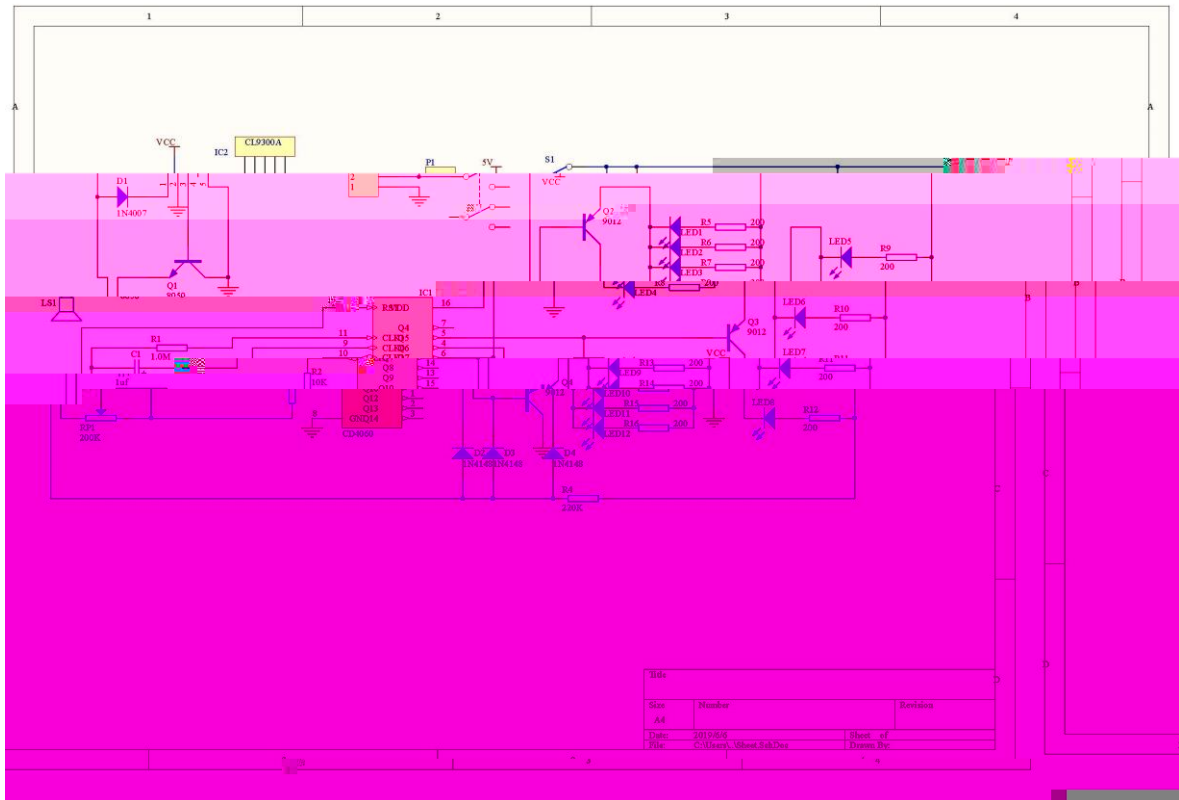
1
2
3
4
A
A
VCC
IC2
CL9300A
P1
5V
S1
VCC
2
1
D1
1N4007
Q2
9012
LED1
LED2
LED3
R5
R6
R7
200
200
200
LED5
R9
200
Q1
9050
LS1
IC1
16
VDD
RST
Q4
R1
1.0M
11
9
10
CLK
CLK
Q5
Q6
Q7
7
5
4
6
Q3
9012
LED6
R10
200
LED4
R8
200
VCC
LED7
R11
200
C1
1uF
R2
10K
Q8
Q9
Q10
12
13
15
Q12
Q13
GND
Q14
8
CD4060
RP1
200K
LED9
LED10
LED11
LED12
R13
R14
R15
R16
200
200
200
200
Q4
9012
LED8
R12
200
D2
1N4148
D3
1N4148
D4
1N4148
R4
220K
B
C
C
D
D
Title
Size
A4
Number
Revision
Date:
2019/6/6
Sheet of
File:
C:\Users\...\Wheel.SchDoc
Drawn By: